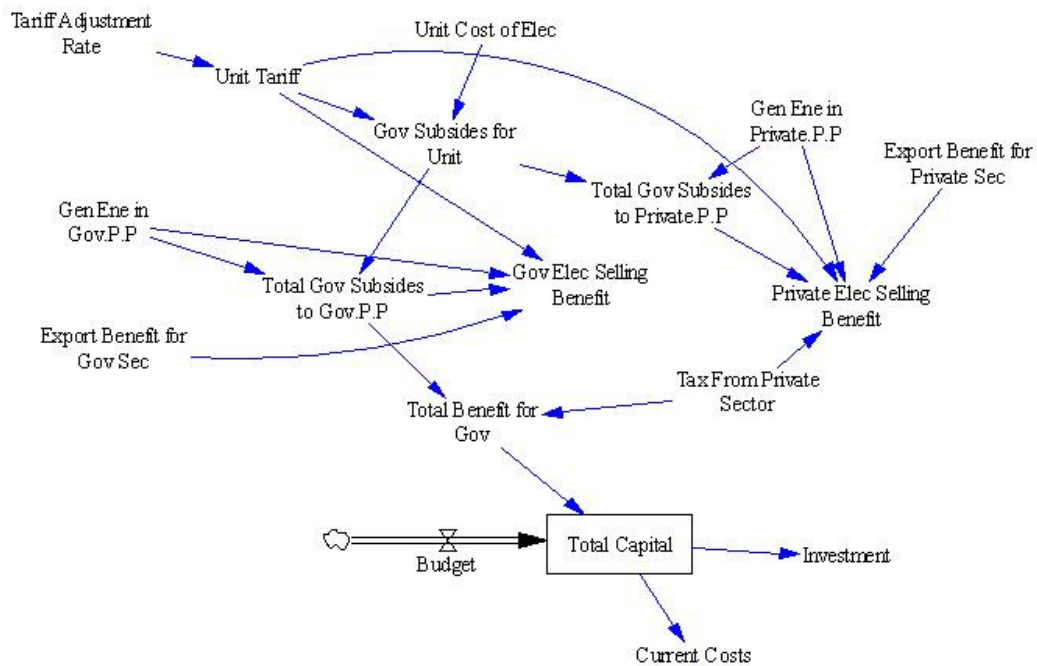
Tariff Adjustment Rate

Unit Cost of Elec

Unit Tariff

Gov Subsides for Unit

Gen Ene in Private.P.P

Export Benefit for Private Sec

Total Gov Subsides to Private.P.P

Gen Ene in Gov.P.P

Total Gov Subsides to Gov.P.P

Gov Elec Selling Benefit

Private Elec Selling Benefit

Export Benefit for Gov Sec

Tax From Private Sector

Total Benefit for Gov

Budget

Total Capital

Investment

Current Costs